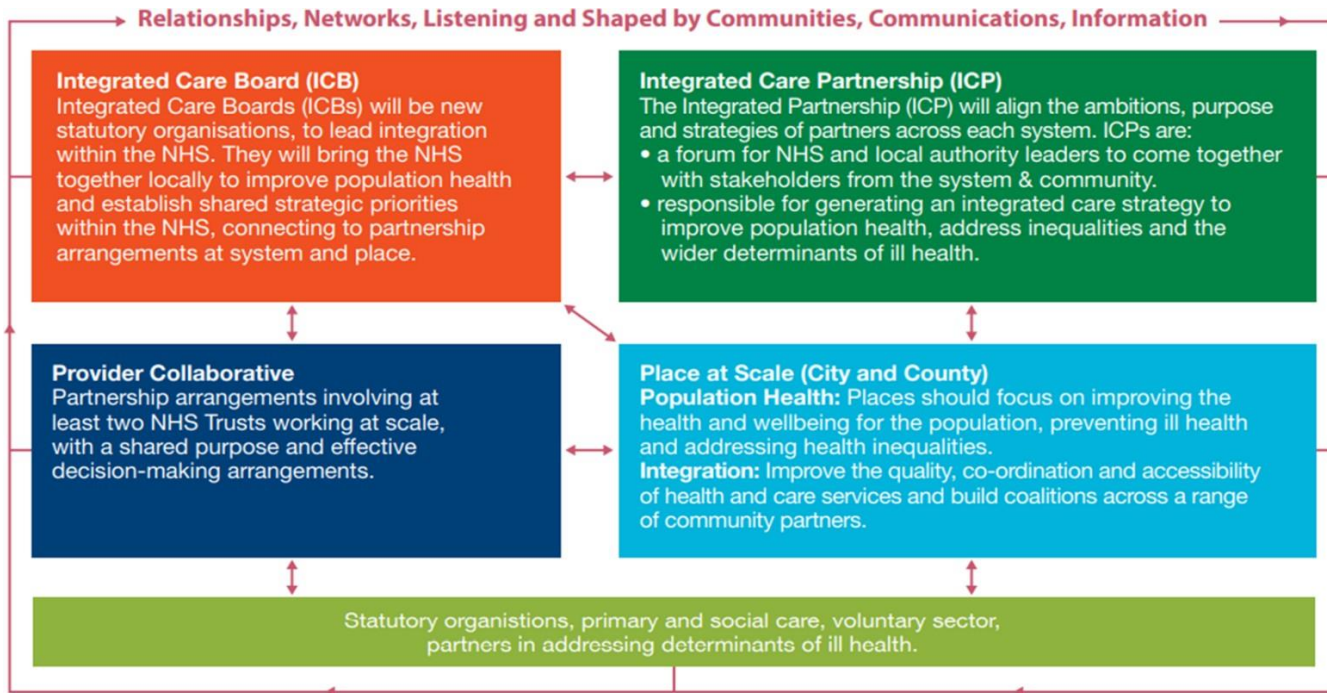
Relationships, Networks, Listening and Shaped by Communities, Communications, Information

Integrated Care Board (ICB)
Integrated Care Boards (ICBs) will be new statutory organisations, to lead integration within the NHS. They will bring the NHS together locally to improve population health and establish shared strategic priorities within the NHS, connecting to partnership arrangements at system and place.

Integrated Care Partnership (ICP)
The Integrated Partnership (ICP) will align the ambitions, purpose and strategies of partners across each system. ICPs are:
• a forum for NHS and local authority leaders to come together with stakeholders from the system & community.
• responsible for generating an integrated care strategy to improve population health, address inequalities and the wider determinants of ill health.

Provider Collaborative
Partnership arrangements involving at least two NHS Trusts working at scale, with a shared purpose and effective decision-making arrangements.

Place at Scale (City and County)
Population Health: Places should focus on improving the health and wellbeing for the population, preventing ill health and addressing health inequalities.
Integration: Improve the quality, co-ordination and accessibility of health and care services and build coalitions across a range of community partners.

Statutory organistions, primary and social care, voluntary sector, partners in addressing determinants of ill health.